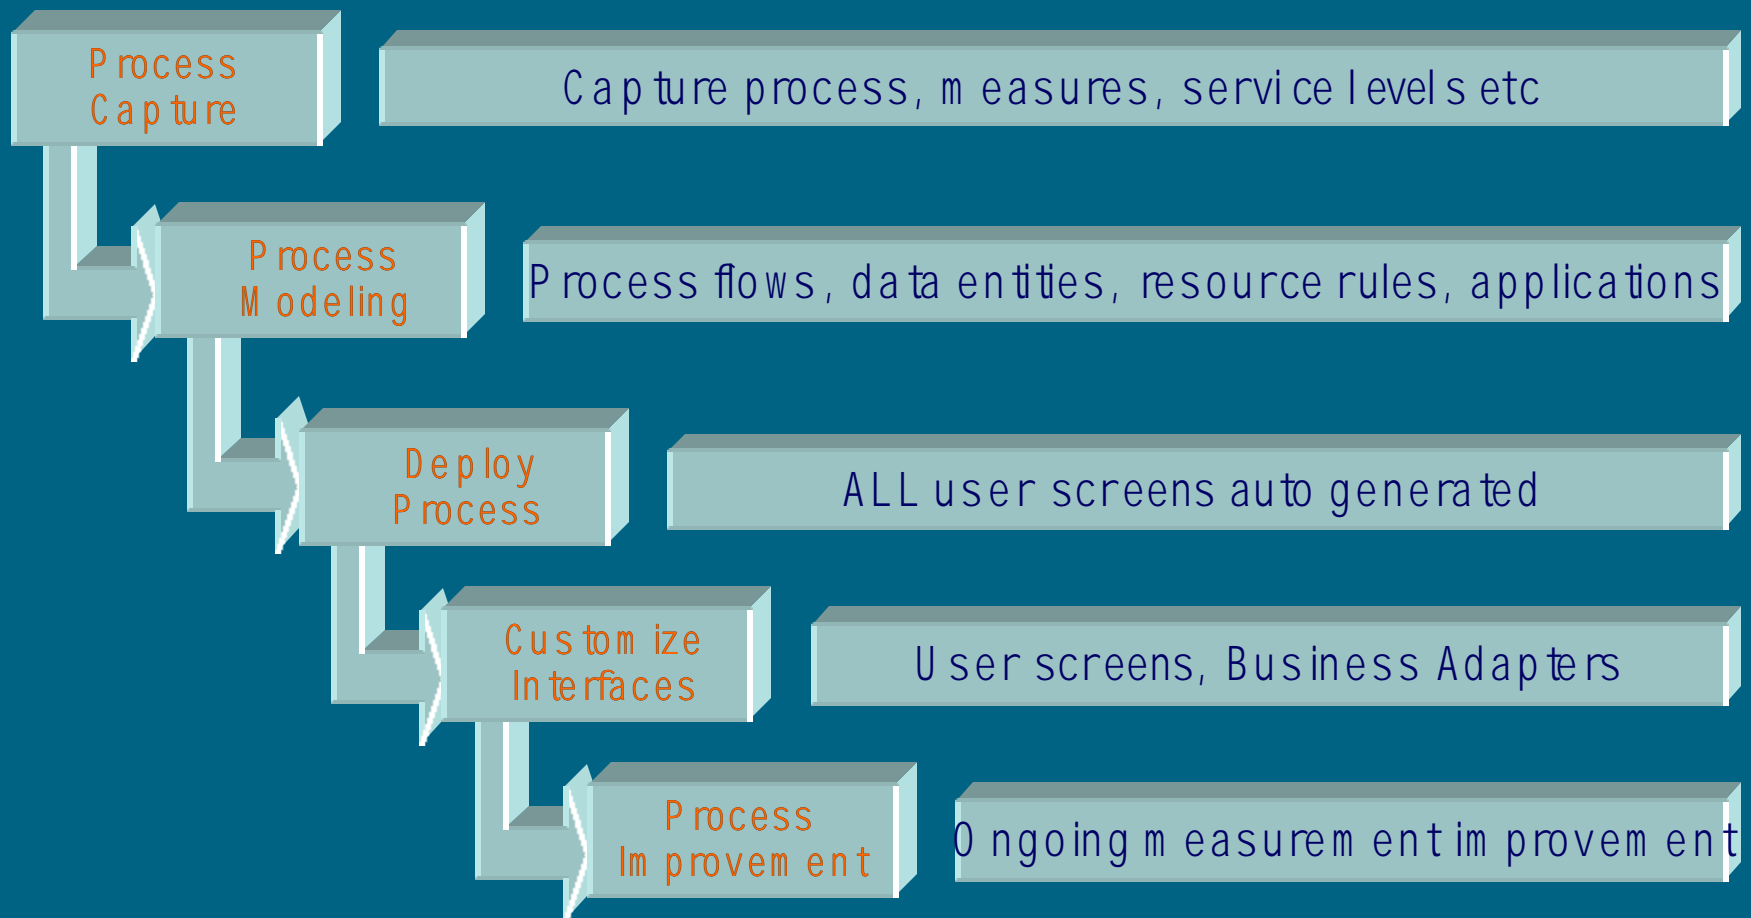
Process Capture

Capture process, measures, service levels etc

Process Modeling

Process flows, data entities, resource rules, applications

Deploy Process

ALL user screens auto generated

Customize Interfaces

User screens, Business Adapters

Process Improvement

Ongoing measurement improvement